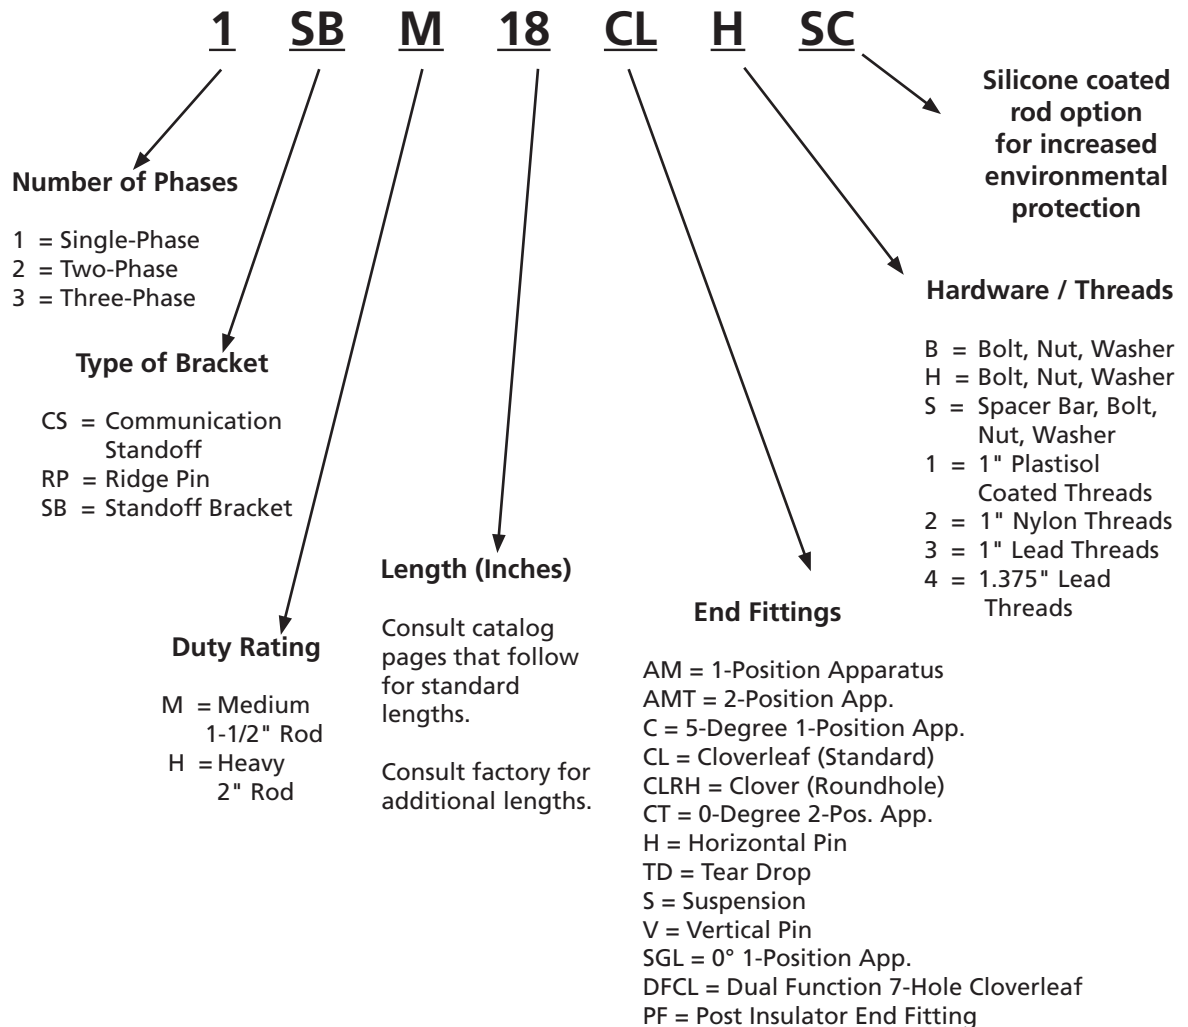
1 SB M 18 CL H SC

Silicone coated rod option for increased environmental protection

Number of Phases

1 = Single-Phase
2 = Two-Phase
3 = Three-Phase

Type of Bracket

CS = Communication Standoff
RP = Ridge Pin
SB = Standoff Bracket

Hardware / Threads

B = Bolt, Nut, Washer
H = Bolt, Nut, Washer
S = Spacer Bar, Bolt, Nut, Washer
1 = 1" Plastisol Coated Threads
2 = 1" Nylon Threads
3 = 1" Lead Threads
4 = 1.375" Lead Threads

Length (Inches)

Consult catalog pages that follow for standard lengths.

Consult factory for additional lengths.

End Fittings

AM = 1-Position Apparatus
AMT = 2-Position App.
C = 5-Degree 1-Position App.
CL = Cloverleaf (Standard)
CLRH = Clover (Roundhole)
CT = 0-Degree 2-Pos. App.
H = Horizontal Pin
TD = Tear Drop
S = Suspension
V = Vertical Pin
SGL = 0° 1-Position App.
DFCL = Dual Function 7-Hole Cloverleaf
PF = Post Insulator End Fitting

Duty Rating

M = Medium 1-1/2" Rod
H = Heavy 2" Rod